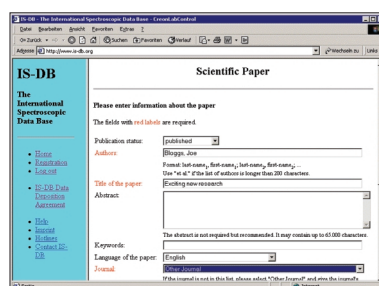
IS-DB - The International Spectroscopic Data Base - CreonLabControl

Datei Bearbeiten Ansicht Favoriten Extras ?

Zurück Suchen Favoriten Verlauf

Adresse http://www.is-db.org Wechseln zu Links

IS-DB

The International Spectroscopic Data Base

Home
Registration
Log out

IS-DB Data Deposition Agreement

Help
Imprint
Hotlines
Contact IS-DB

Scientific Paper

Please enter information about the paper

The fields with red labels are required.

Publication status: published

Authors: Bloggs, Joe

Format: last-name$_1$, first-name$_1$; last-name$_2$, first-name$_2$; ...
Use "et al." if the list of authors is longer than 200 characters.

Title of the paper: Exciting new research

Abstract:

The abstract is not required but recommended. It may contain up to 65.000 characters.

Keywords:

Language of the paper: English

Journal: Other Journal

If the journal is not in this list, please select "Other Journal" and give the journal's

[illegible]